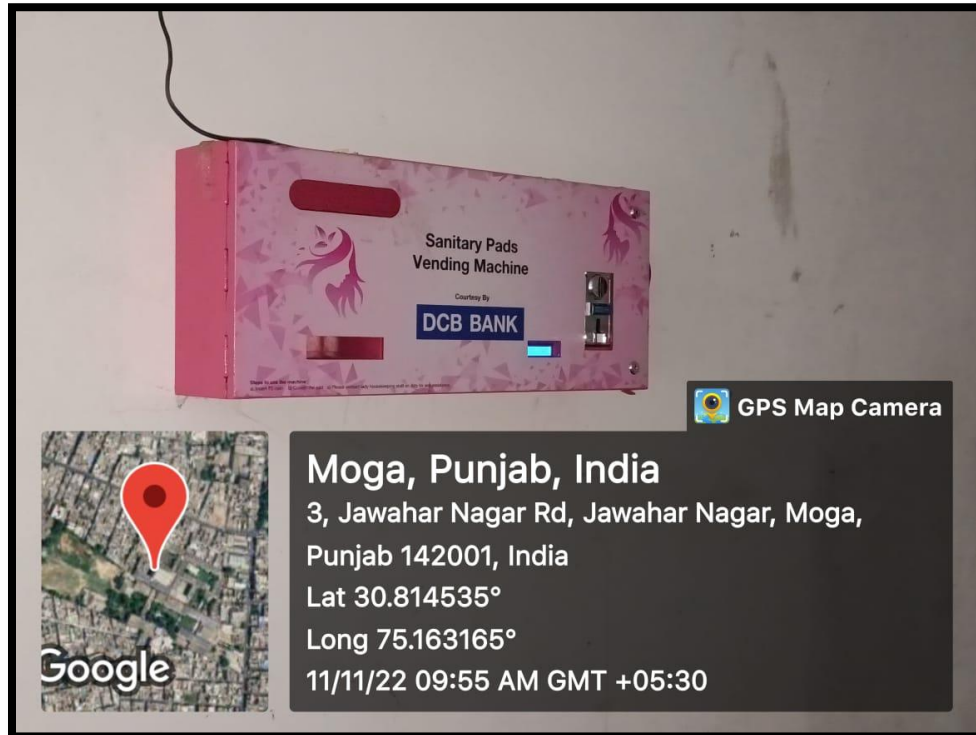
Sanitary Pads Vending Machine

Courtesy By

DCB BANK

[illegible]

GPS Map Camera

Google

Moga, Punjab, India

3, Jawahar Nagar Rd, Jawahar Nagar, Moga, Punjab 142001, India

Lat 30.814535°

Long 75.163165°

11/11/22 09:55 AM GMT +05:30